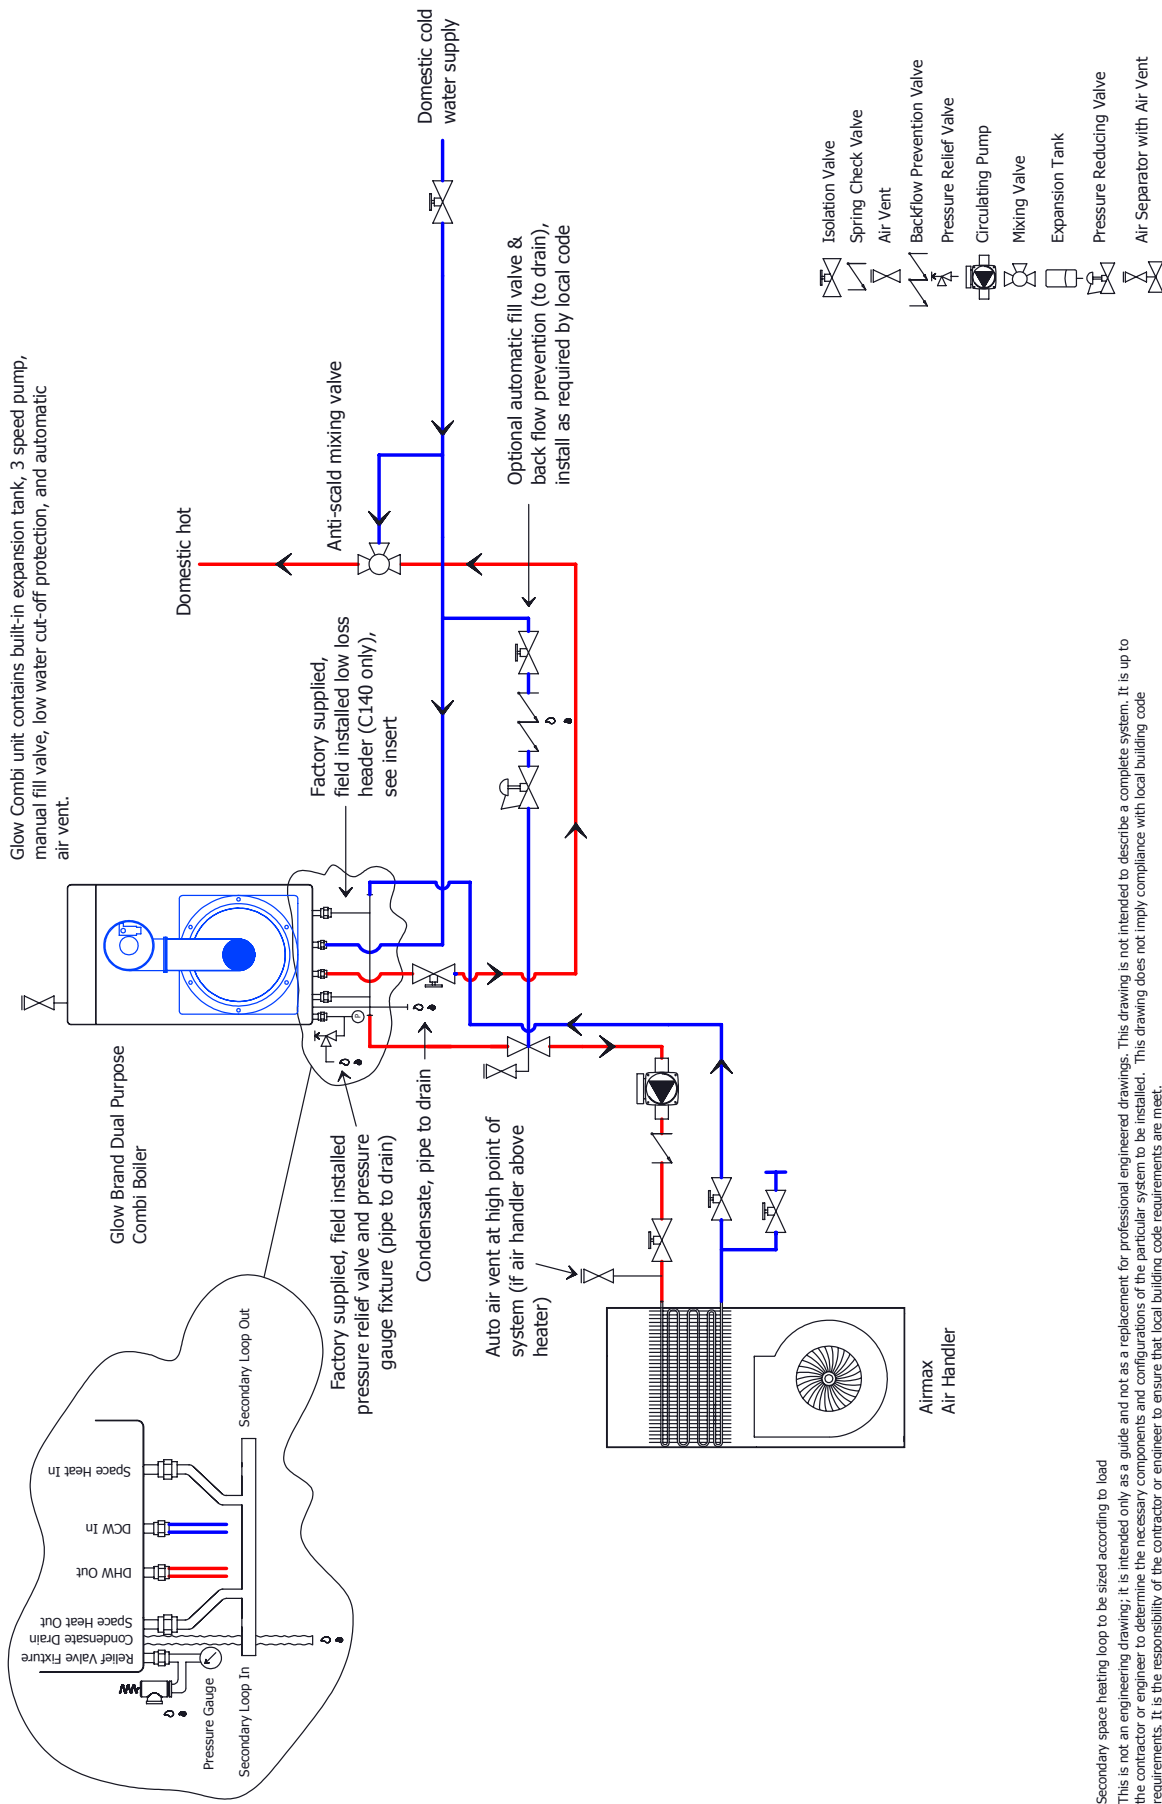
Glow Combi unit contains built-in expansion tank, 3 speed pump, manual fill valve, low water cut-off protection, and automatic air vent.

Domestic cold water supply

Domestic hot

Anti-scald mixing valve

Optional automatic fill valve & back flow prevention (to drain), install as required by local code

Factory supplied, field installed low loss header (C140 only), see insert

Isolation Valve
Spring Check Valve
Air Vent
Backflow Prevention Valve
Pressure Relief Valve
Circulating Pump
Mixing Valve
Expansion Tank
Pressure Reducing Valve
Air Separator with Air Vent

Glow Brand Dual Purpose Combi Boiler

Factory supplied, field installed pressure relief valve and pressure gauge fixture (pipe to drain)

Condensate, pipe to drain

Auto air vent at high point of system (if air handler above heater)

Airmax Air Handler

Secondary Loop Out
Space Heat In
DCW In
DHW Out
Space Heat Out
Condensate Drain
Relief Valve Fixture
Pressure Gauge
Secondary Loop In

Secondary space heating loop to be sized according to load
This is not an engineering drawing; it is intended only as a guide and not as a replacement for professional engineered drawings. This drawing is not intended to describe a complete system. It is up to the contractor or engineer to determine the necessary components and configurations of the particular system to be installed. This drawing does not imply compliance with local building code requirements. It is the responsibility of the contractor or engineer to ensure that local building code requirements are meet.